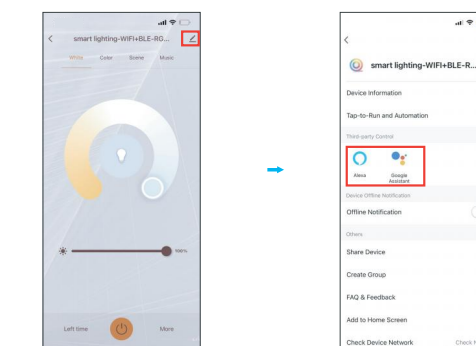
smart lighting-WIFI+BLE-RG...

White Color Scene Music

100%

Left time More

smart lighting-WIFI+BLE-R...

Device Information

Tap-to-Run and Automation

Third-party Control

Alexa

Google Assistant

Device Offline Notification

Offline Notification

Others

Share Device

Create Group

FAQ & Feedback

Add to Home Screen

Check Device Network

Check N